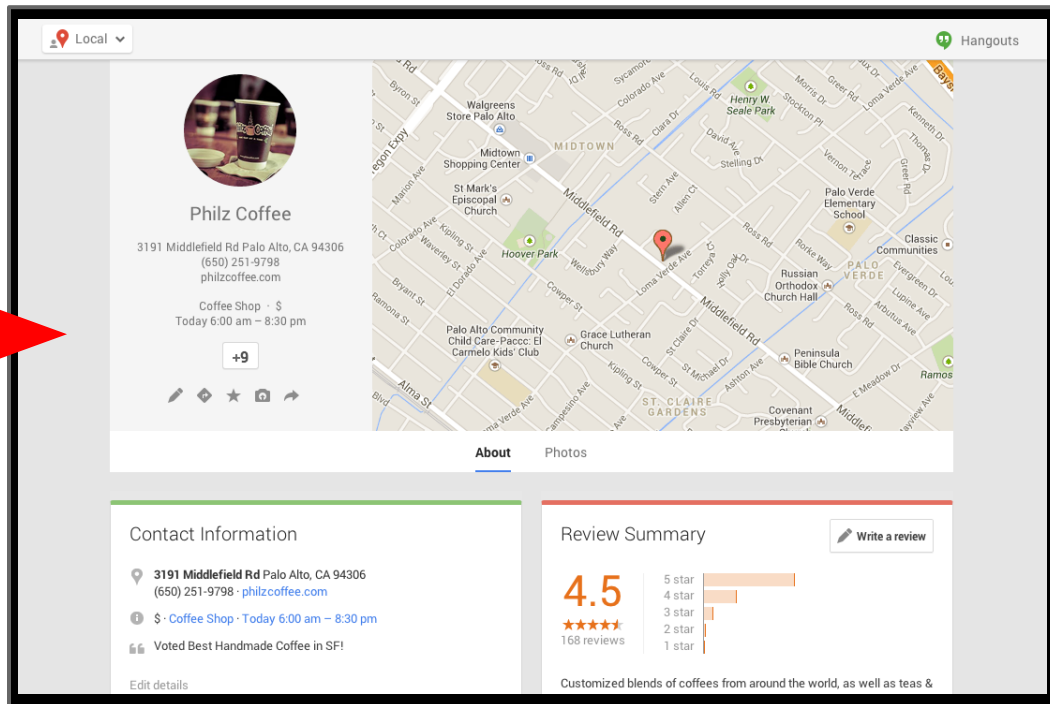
Local

Hangouts

Philz Coffee

3191 Middlefield Rd Palo Alto, CA 94306
(650) 251-9798
philzcoffee.com

Coffee Shop · $
Today 6:00 am – 8:30 pm

+9

Walgreens Store Palo Alto
MIDTOWN
Midtown Shopping Center
St Mark's Episcopal Church
Hoover Park
Middlefield Rd
Palo Verde Elementary School
Classic Communities
Russian Orthodox Church Hall
PALO VERDE
Palo Alto Community Child Care-Paccc: El Carmelo Kids' Club
Grace Lutheran Church
Peninsula Bible Church
ST. CLAIRE GARDENS
Covenant Presbyterian
Henry W Seale Park
Ramos
Alma St
Loma Verde Ave
Colorado Ave
Sycamore
Ross Rd
Clara Dr
Stelling Dr
David Ave
Morris Dr
Stockton Pl
Greer Rd
Kenneth Dr
Vernon Terrace
Thomas Dr
Oregon Expy
Marion Ave
Byron St
Kipling St
Waverley St
Bryant St
Ramona St
El Dorado Ave
Wellsbury Way
Cowper St
Stern Ave
Allen Ct
Torreya Ct
Holly Oak Dr
Rorke Way
Evergreen Dr
Lupine Ave
Arbutus Ave
St Claire Dr
St Michael Dr
Ashton Ave
E Meadow Dr
Campesino Ave
Middlefield

About
Photos

Contact Information

3191 Middlefield Rd Palo Alto, CA 94306
(650) 251-9798 · philzcoffee.com

$ · Coffee Shop · Today 6:00 am – 8:30 pm

Voted Best Handmade Coffee in SF!

Edit details

Review Summary

Write a review

4.5
168 reviews

5 star
4 star
3 star
2 star
1 star

Customized blends of coffees from around the world, as well as teas &